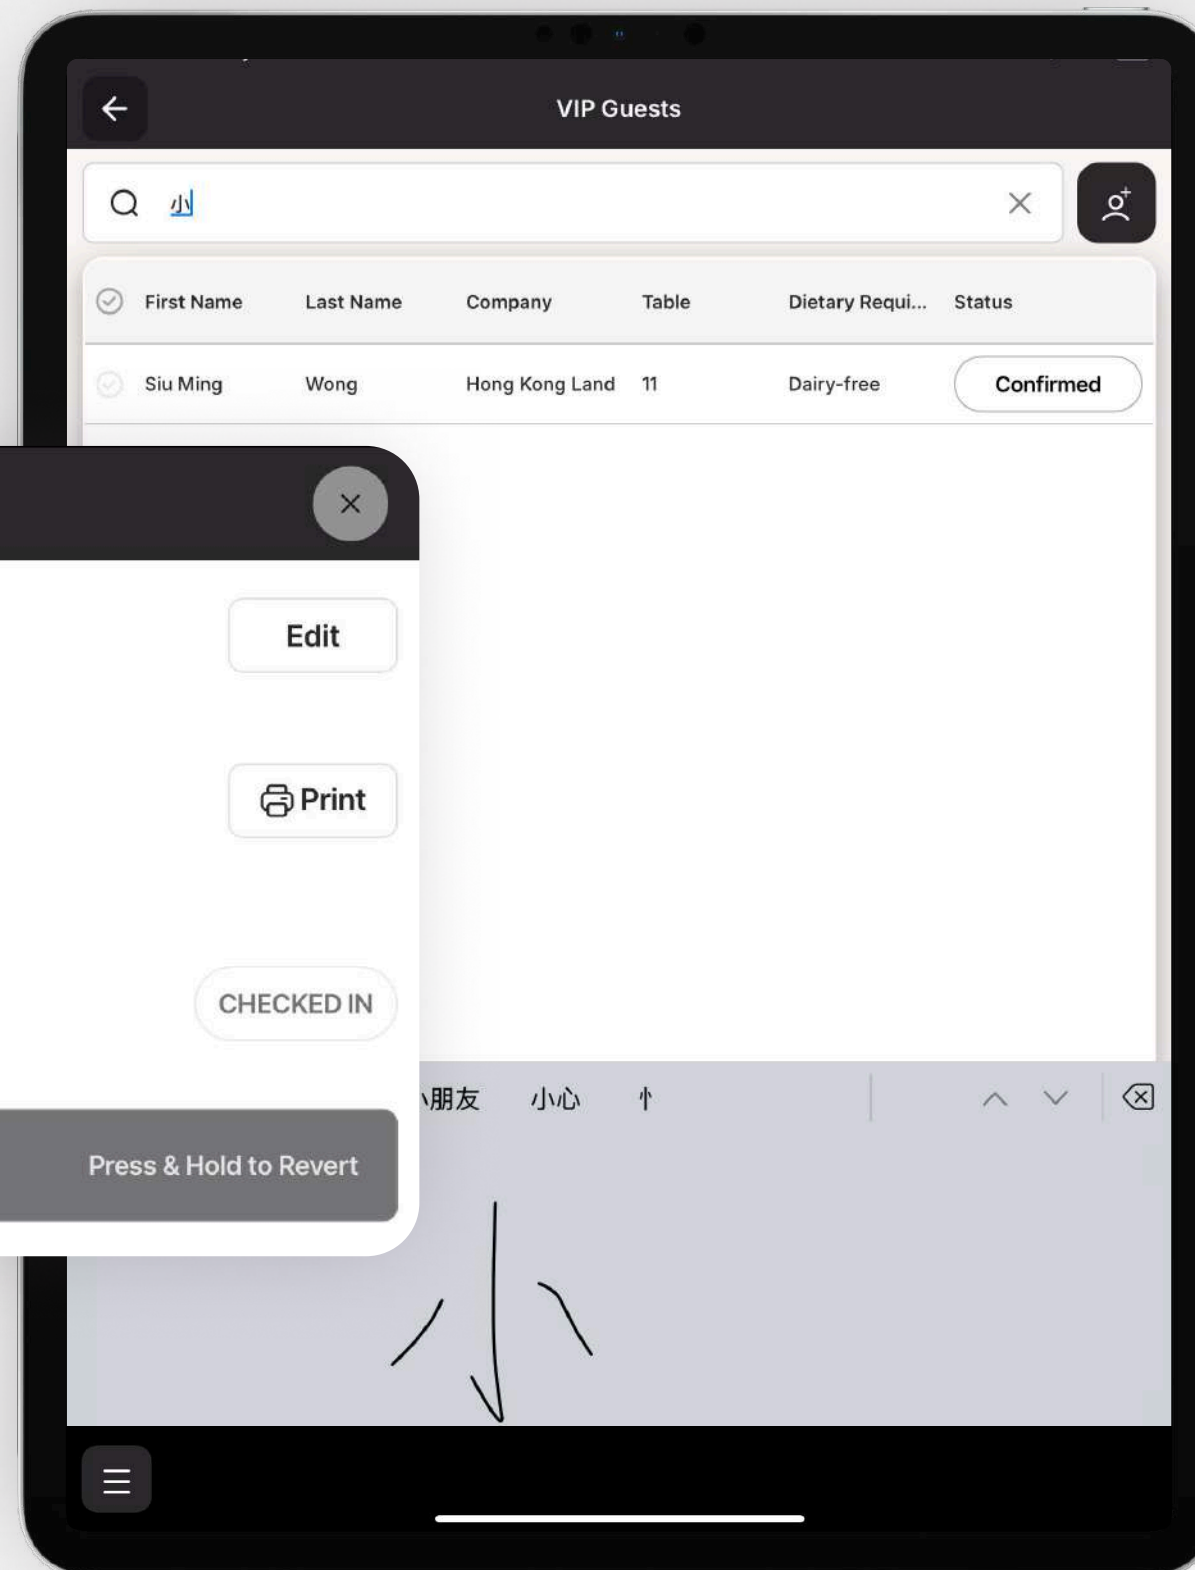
VIP Guests

小

| First Name | Last Name | Company | Table | Dietary Requi... | Status |
|---|---|---|---|---|---|
| Siu Ming | Wong | Hong Kong Land | 11 | Dairy-free | Confirmed |

Edit

Print

CHECKED IN

Press & Hold to Revert

小朋友 小心 忄

小